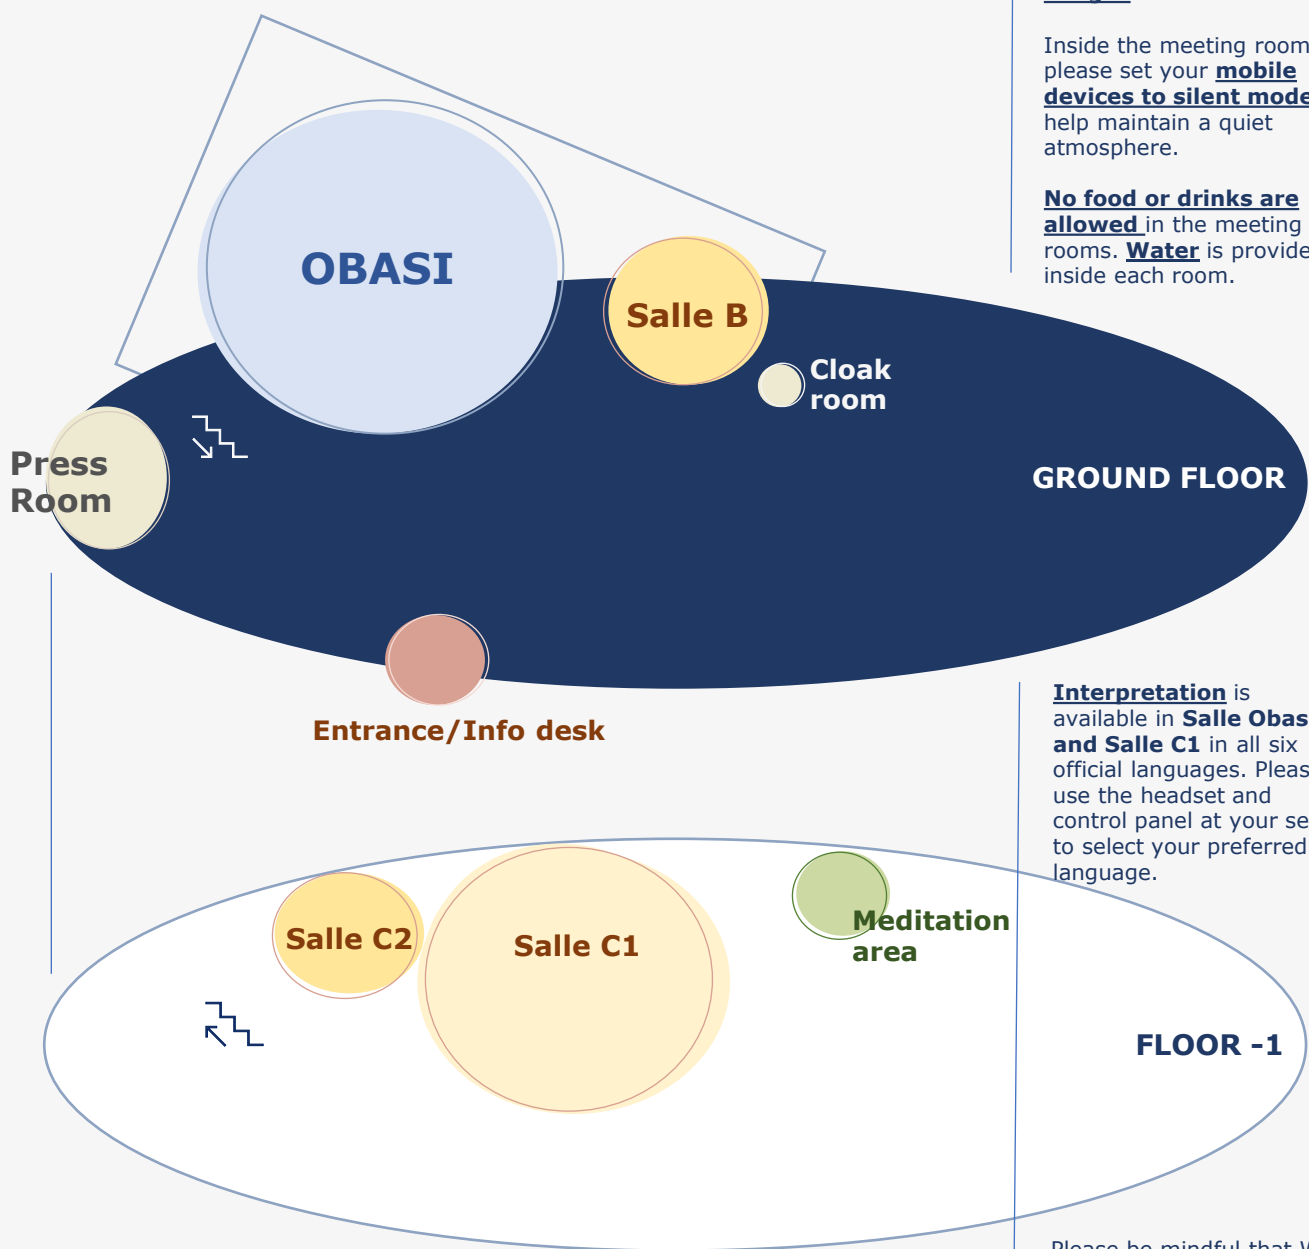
Inside the meeting room please set your **mobile devices to silent mode** help maintain a quiet atmosphere.

**No food or drinks are allowed** in the meeting rooms. **Water** is provide inside each room.

OBASI

Salle B

Cloak room

Press Room

GROUND FLOOR

Entrance/Info desk

**Interpretation** is available in **Salle Obas and Salle C1** in all six official languages. Pleas use the headset and control panel at your se to select your preferred language.

Salle C2

Salle C1

Meditation area

FLOOR -1

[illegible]